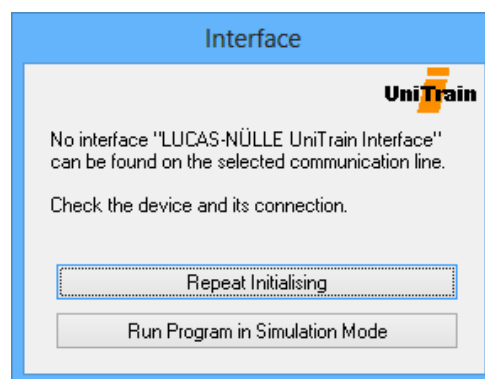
Interface

UniTrain

No interface "LUCAS-NÜLLE UniTrain Interface" can be found on the selected communication line.

Check the device and its connection.

Repeat Initialising

Run Program in Simulation Mode